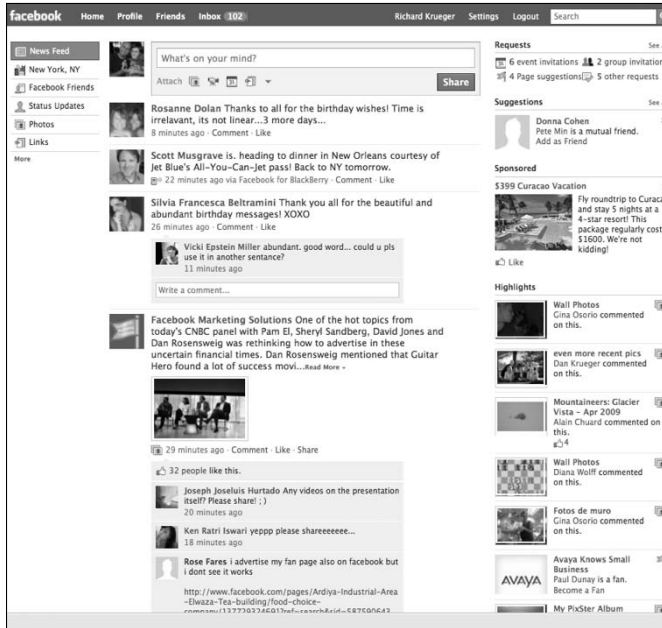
facebook Home Profile Friends Inbox 102 Richard Krueger Settings Logout Search

News Feed
New York, NY
Facebook Friends
Status Updates
Photos
Links
More

What's on your mind?
Attach
Share

Rosanne Dolan Thanks to all for the birthday wishes! Time is irrelevant, its not linear...3 more days...
8 minutes ago · Comment · Like

Scott Musgrave is. heading to dinner in New Orleans courtesy of Jet Blue's All-You-Can-Jet pass! Back to NY tomorrow.
22 minutes ago via Facebook for BlackBerry · Comment · Like

Silvia Francesca Beltramini Thank you all for the beautiful and abundant birthday messages! XOXO
26 minutes ago · Comment · Like

Vicki Epstein Miller abundant. good word... could u pls use it in another sentence?
11 minutes ago

Write a comment...

Facebook Marketing Solutions One of the hot topics from today's CNBC panel with Pam El, Sheryl Sandberg, David Jones and Dan Rosensweig was rethinking how to advertise in these uncertain financial times. Dan Rosensweig mentioned that Guitar Hero found a lot of success movi...Read More »

29 minutes ago · Comment · Like · Share

32 people like this.

Joseph Joseluis Hurtado Any videos on the presentation itself? Please share! ; )
20 minutes ago

Ken Ratri Iswari yeppp please shareeeeeee...
18 minutes ago

Rose Fares i advertise my fan page also on facebook but i dont see it works

http://www.facebook.com/pages/Ardiya-Industrial-Area-Elwaza-Tea-building/food-choice-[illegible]

Requests
See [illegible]
6 event invitations 2 group invitation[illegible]
4 Page suggestions 5 other requests

Suggestions
See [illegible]
Donna Cohen
Pete Min is a mutual friend.
Add as Friend

Sponsored
$399 Curacao Vacation
Fly roundtrip to Curac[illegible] and stay 5 nights at a 4-star resort! This package regularly cost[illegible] $1600. We're not kidding!
Like

Highlights
Wall Photos
Gina Osorio commented on this.

even more recent pics
Dan Krueger commented on this.

Mountaineers: Glacier Vista – Apr 2009
Alain Chuard commented on this.
4

Wall Photos
Diana Wolff commented on this.

Fotos de muro
Gina Osorio commented on this.

AVAYA
Avaya Knows Small Business
Paul Dunay is a fan.
Become a Fan

My PixSter Album